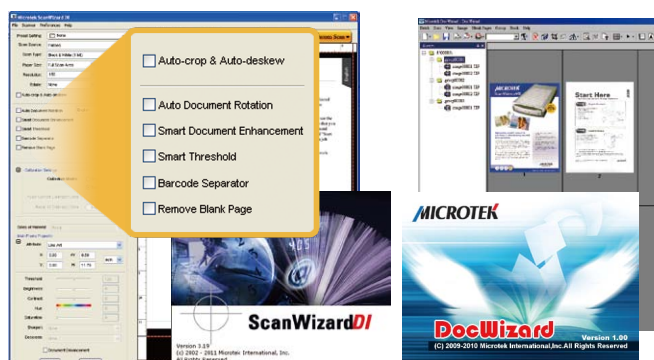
Microtek ScanWizard DI

Auto-crop & Auto-deskew

Auto Document Rotation

Smart Document Enhancement

Smart Threshold

Barcode Separator

Remove Blank Page

ScanWizardDI

Version 3.19
(c) 2002 - 2011 Microtek International, Inc.
All Rights Reserved

Microtek DocWizard

Start Here

MICROTEK

DocWizard

Version 1.00

(C) 2009-2010 Microtek International,Inc.All Rights Reserved